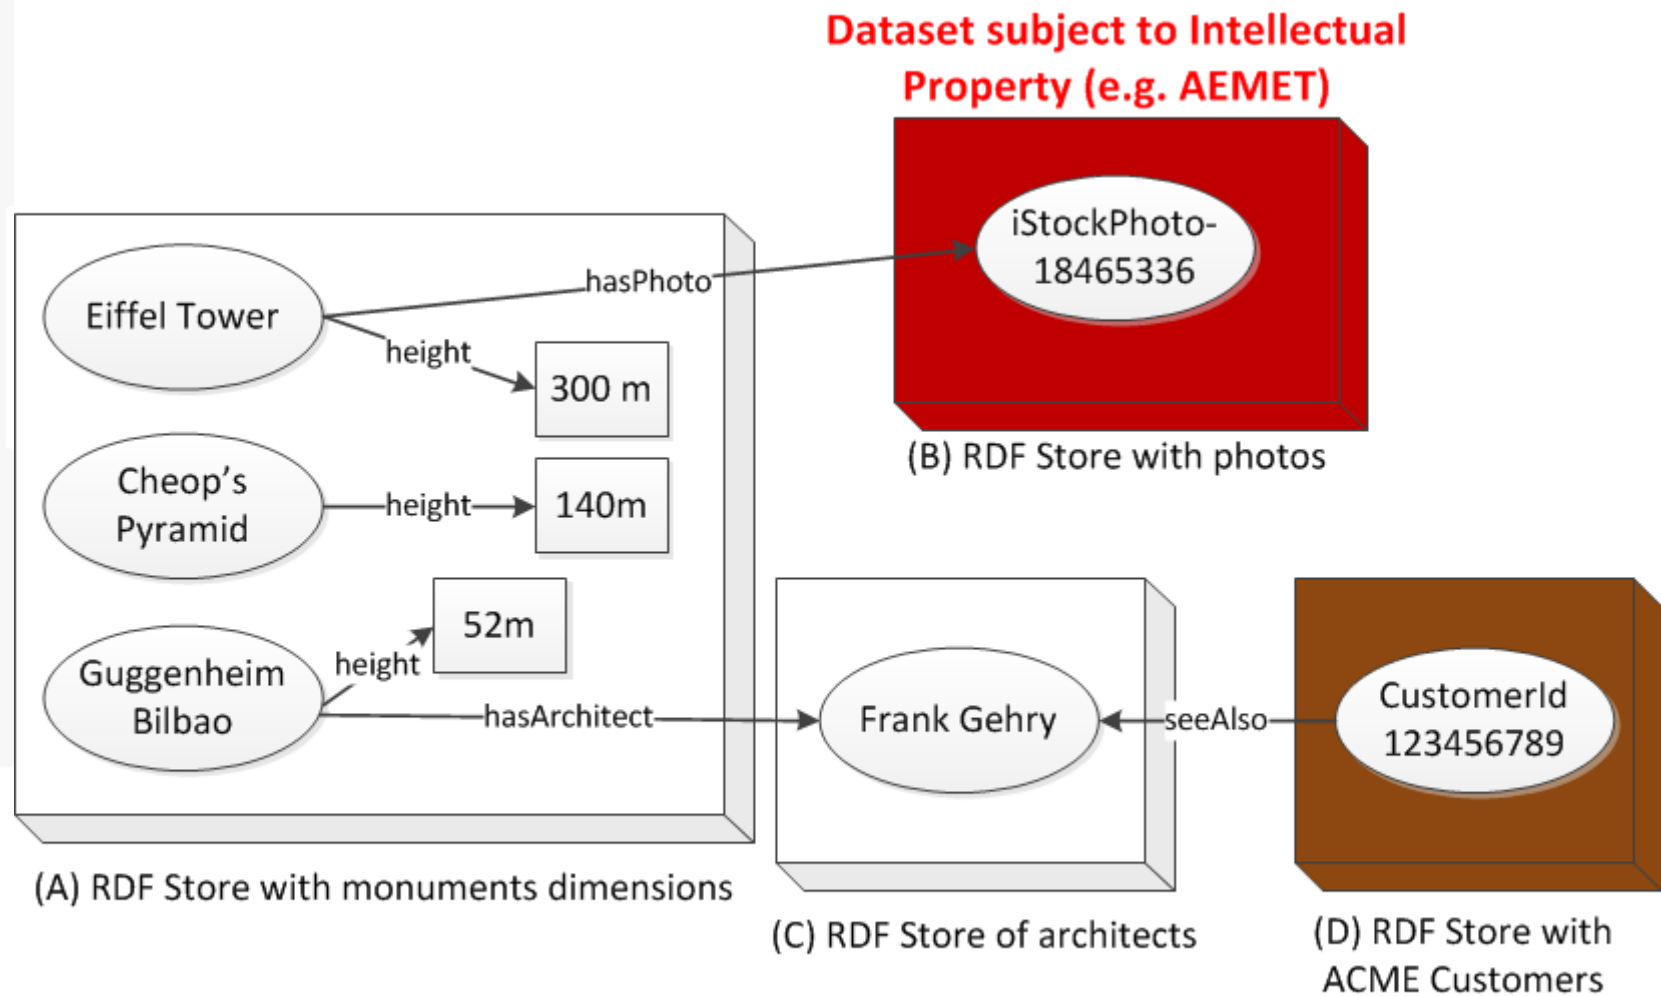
Dataset subject to Intellectual Property (e.g. AEMET)

Eiffel Tower

hasPhoto

iStockPhoto-18465336

height

300 m

Cheop’s Pyramid

height

140m

52m

height

Guggenheim Bilbao

hasArchitect

Frank Gehry

seeAlso

CustomerId 123456789

(B) RDF Store with photos

(A) RDF Store with monuments dimensions

(C) RDF Store of architects

(D) RDF Store with ACME Customers